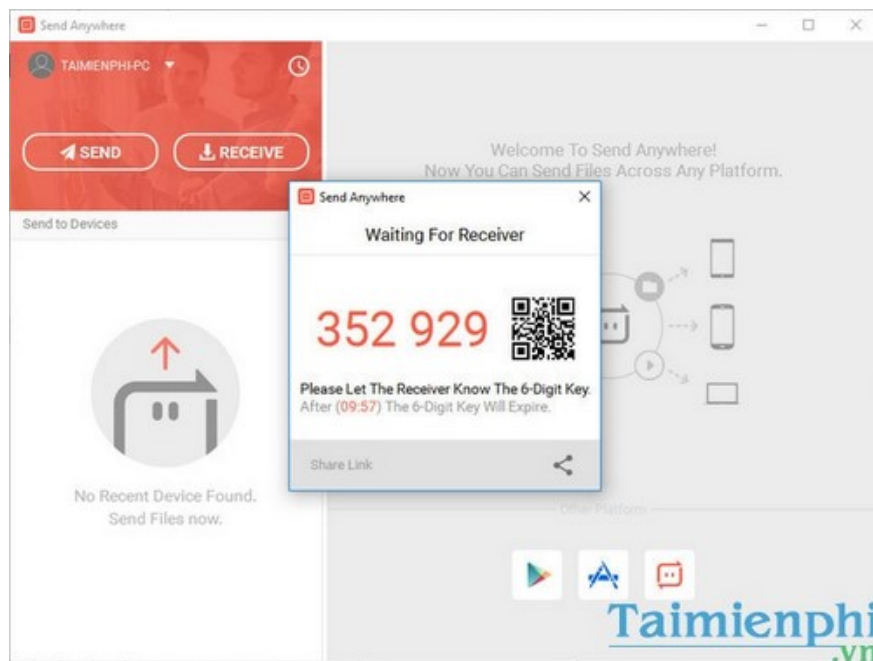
Send Anywhere

TAIMIENPHI-PC

SEND

RECEIVE

Send to Devices

No Recent Device Found.
Send Files now.

Welcome To Send Anywhere!
Now You Can Send Files Across Any Platform.

Send Anywhere

Waiting For Receiver

352 929

Please Let The Receiver Know The 6-Digit Key.
After (09:57) The 6-Digit Key Will Expire.

Share Link

Other Platform

Taimienphi
.vn